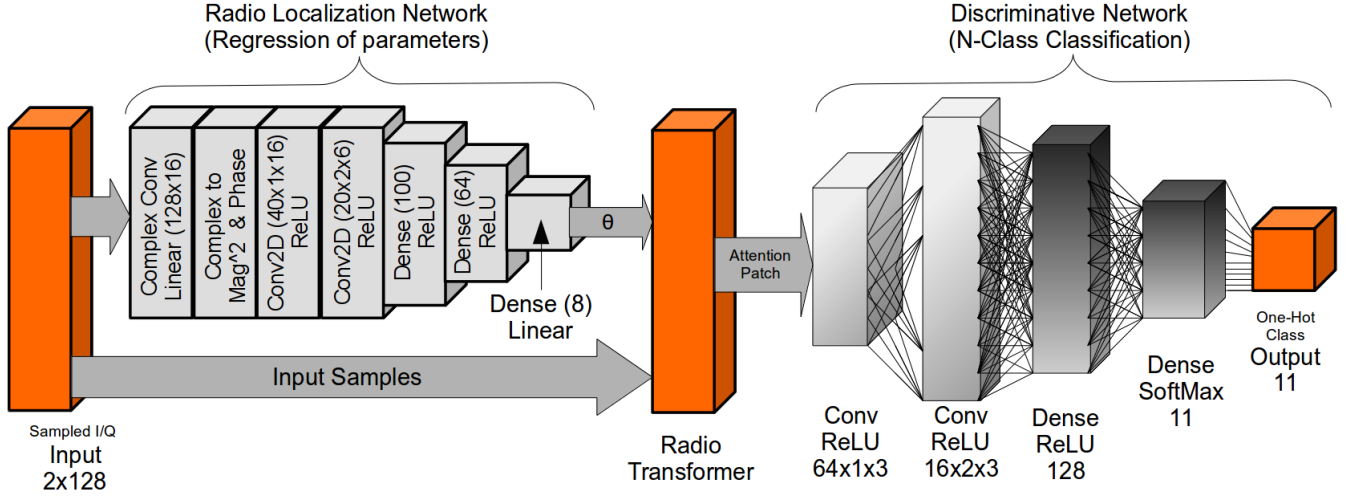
Radio Localization Network
(Regression of parameters)

Discriminative Network
(N-Class Classification)

Complex Conv
Linear (128x16)

Complex to
Mag^2 & Phase

Conv2D (40x1x16)
ReLU

Conv2D (20x2x6)
ReLU

Dense (100)
ReLU

Dense (64)
ReLU

θ

Dense (8)
Linear

Attention
Patch

Input Samples

Sampled I/Q
Input
2x128

Radio
Transformer

Conv
ReLU
64x1x3

Conv
ReLU
16x2x3

Dense
ReLU
128

Dense
SoftMax
11

One-Hot
Class
Output
11